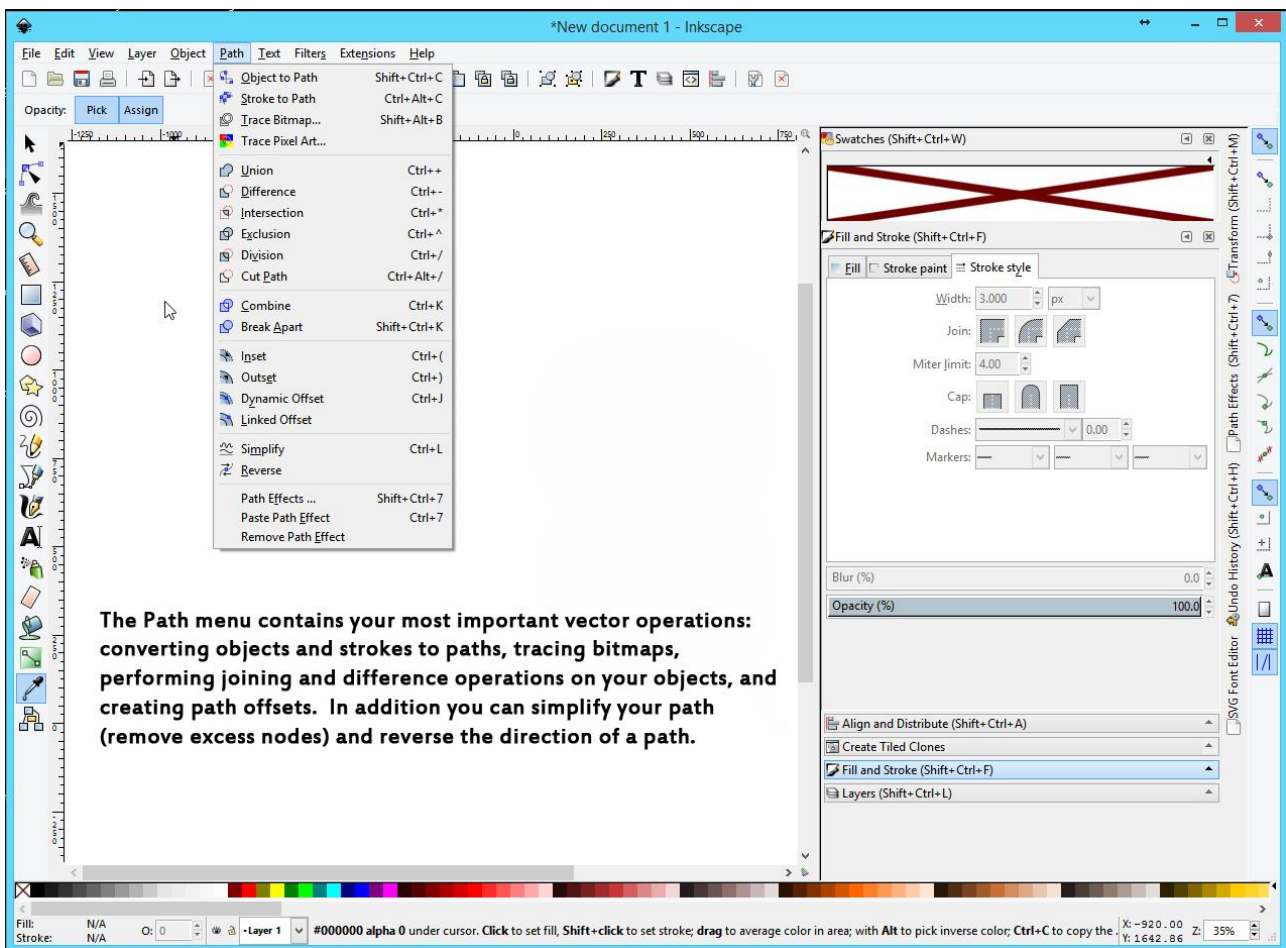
*New document 1 - Inkscape

File Edit View Layer Object Path Text Filters Extensions Help

Opacity: Pick Assign

| | |
|---|---|
| Object to Path | Shift+Ctrl+C |
| Stroke to Path | Ctrl+Alt+C |
| Trace Bitmap... | Shift+Alt+B |
| Trace Pixel Art... | |
| Union | Ctrl++ |
| Difference | Ctrl+- |
| Intersection | Ctrl+* |
| Exclusion | Ctrl+^ |
| Division | Ctrl+/ |
| Cut Path | Ctrl+Alt+/ |
| Combine | Ctrl+K |
| Break Apart | Shift+Ctrl+K |
| Inset | Ctrl+( |
| Outset | Ctrl+) |
| Dynamic Offset | Ctrl+J |
| Linked Offset | |
| Simplify | Ctrl+L |
| Reverse | |
| Path Effects ... | Shift+Ctrl+7 |
| Paste Path Effect | Ctrl+7 |
| Remove Path Effect | |

-1250 -1000 0 250 500 750

Swatches (Shift+Ctrl+W)

Fill and Stroke (Shift+Ctrl+F)

Fill Stroke paint Stroke style

Width: 3.000 px

Join:

Miter limit: 4.00

Cap:

Dashes: 0.00

Markers:

Blur (%) 0.0

Opacity (%) 100.0

Align and Distribute (Shift+Ctrl+A)

Create Tiled Clones

Fill and Stroke (Shift+Ctrl+F)

Layers (Shift+Ctrl+L)

Transform (Shift+Ctrl+M)

Path Effects (Shift+Ctrl+7)

Undo History (Shift+Ctrl+H)

SVG Font Editor

The Path menu contains your most important vector operations: converting objects and strokes to paths, tracing bitmaps, performing joining and difference operations on your objects, and creating path offsets. In addition you can simplify your path (remove excess nodes) and reverse the direction of a path.

Fill: N/A
Stroke: N/A
O: 0
•Layer 1
#000000 alpha 0 under cursor. Click to set fill, Shift+click to set stroke; drag to average color in area; with Alt to pick inverse color; Ctrl+C to copy the
X: -920.00
Y: 1642.86
Z: 35%